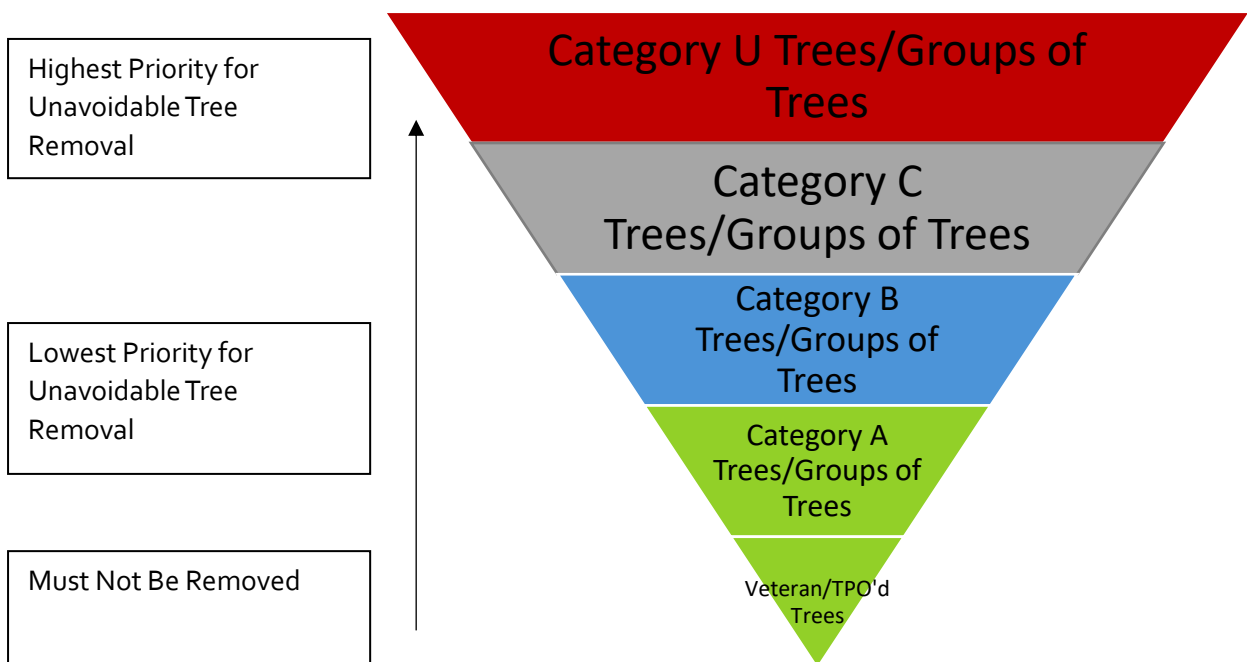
Highest Priority for Unavoidable Tree Removal

Lowest Priority for Unavoidable Tree Removal

Must Not Be Removed

Category U Trees/Groups of Trees

Category C Trees/Groups of Trees

Category B Trees/Groups of Trees

Category A Trees/Groups of Trees

Veteran/TPO'd Trees